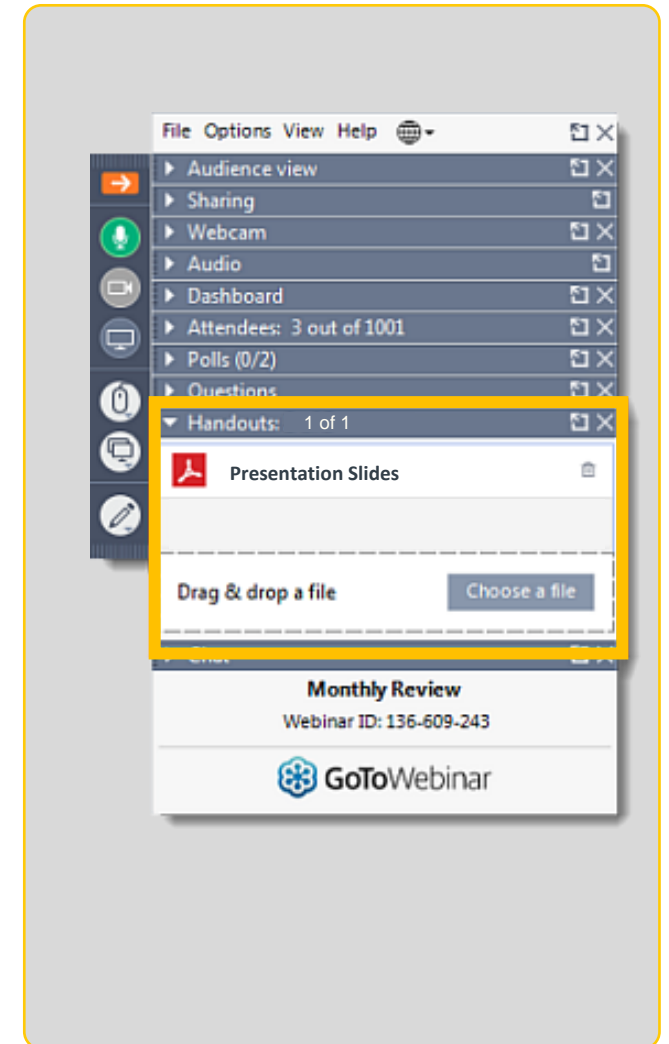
File Options View Help

Audience view
Sharing
Webcam
Audio
Dashboard
Attendees: 3 out of 1001
Polls (0/2)
Questions
Handouts: 1 of 1
Presentation Slides
Drag & drop a file
Choose a file
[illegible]

Monthly Review
Webinar ID: 136-609-243
GoToWebinar